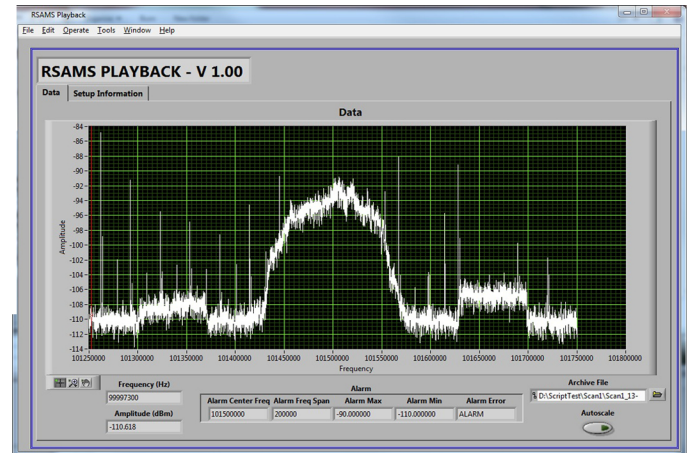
RSAMS Playback

File Edit Operate Tools Window Help

RSAMS PLAYBACK - V 1.00

Data Setup Information

Data

-84
-86
-88
-90
-92
-94
-96
-98
-100
-102
-104
-106
-108
-110
-112
-114

Amplitude

101250000 101300000 101350000 101400000 101450000 101500000 101550000 101600000 101650000 101700000 101750000 101800000

Frequency

Frequency (Hz)
99997300
Amplitude (dBm)
-110.618

Alarm

| Alarm Center Freq | Alarm Freq Span | Alarm Max | Alarm Min | Alarm Error |
|---|---|---|---|---|
| 101500000 | 200000 | -90.000000 | -110.000000 | ALARM |

Archive File
D:\ScriptTest\Scan1\Scan1_13-

Autoscale